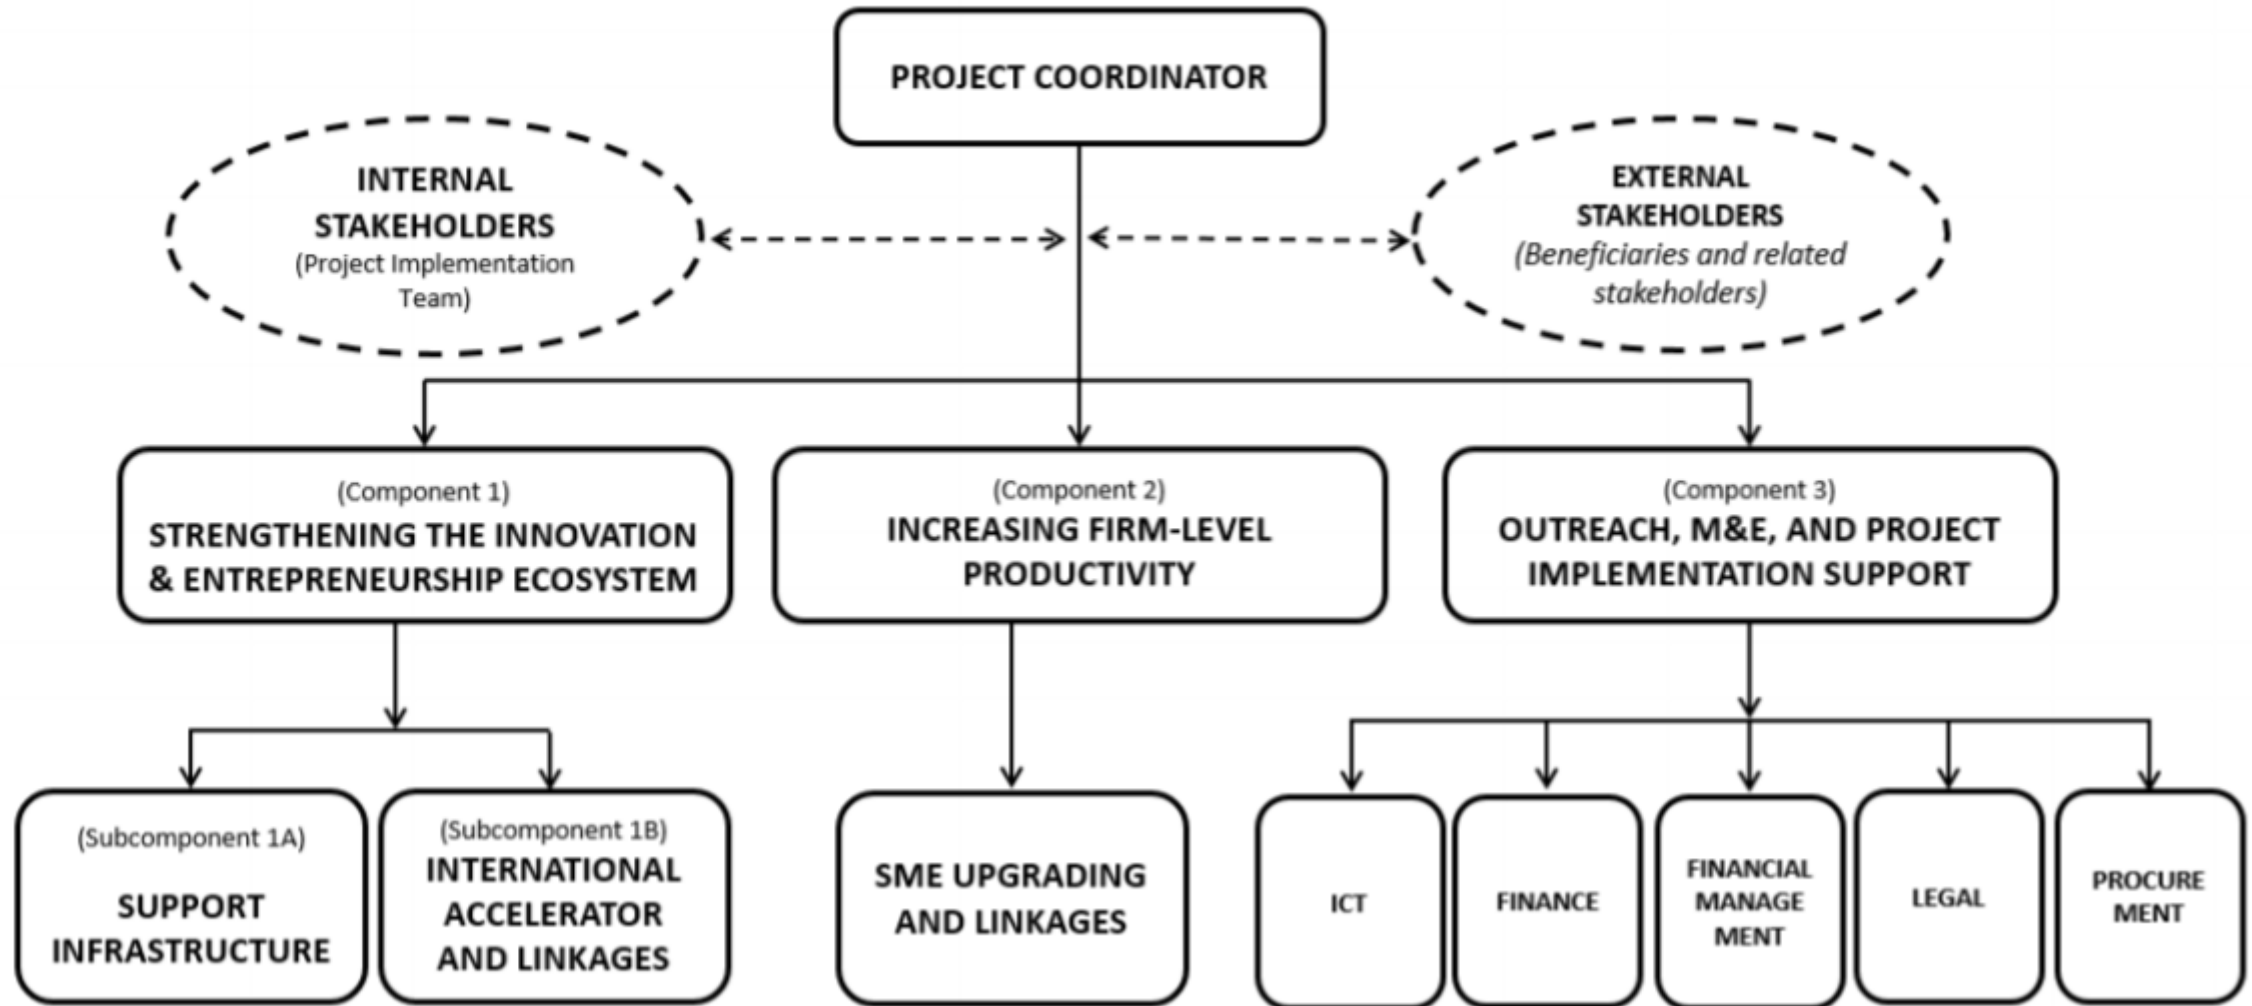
PROJECT COORDINATOR

INTERNAL STAKEHOLDERS
(Project Implementation Team)

EXTERNAL STAKEHOLDERS
(Beneficiaries and related stakeholders)

(Component 1)
STRENGTHENING THE INNOVATION & ENTREPRENEURSHIP ECOSYSTEM

(Component 2)
INCREASING FIRM-LEVEL PRODUCTIVITY

(Component 3)
OUTREACH, M&E, AND PROJECT IMPLEMENTATION SUPPORT

(Subcomponent 1A)
SUPPORT INFRASTRUCTURE

(Subcomponent 1B)
INTERNATIONAL ACCELERATOR AND LINKAGES

SME UPGRADING AND LINKAGES

ICT

FINANCE

FINANCIAL MANAGE MENT

LEGAL

PROCURE MENT